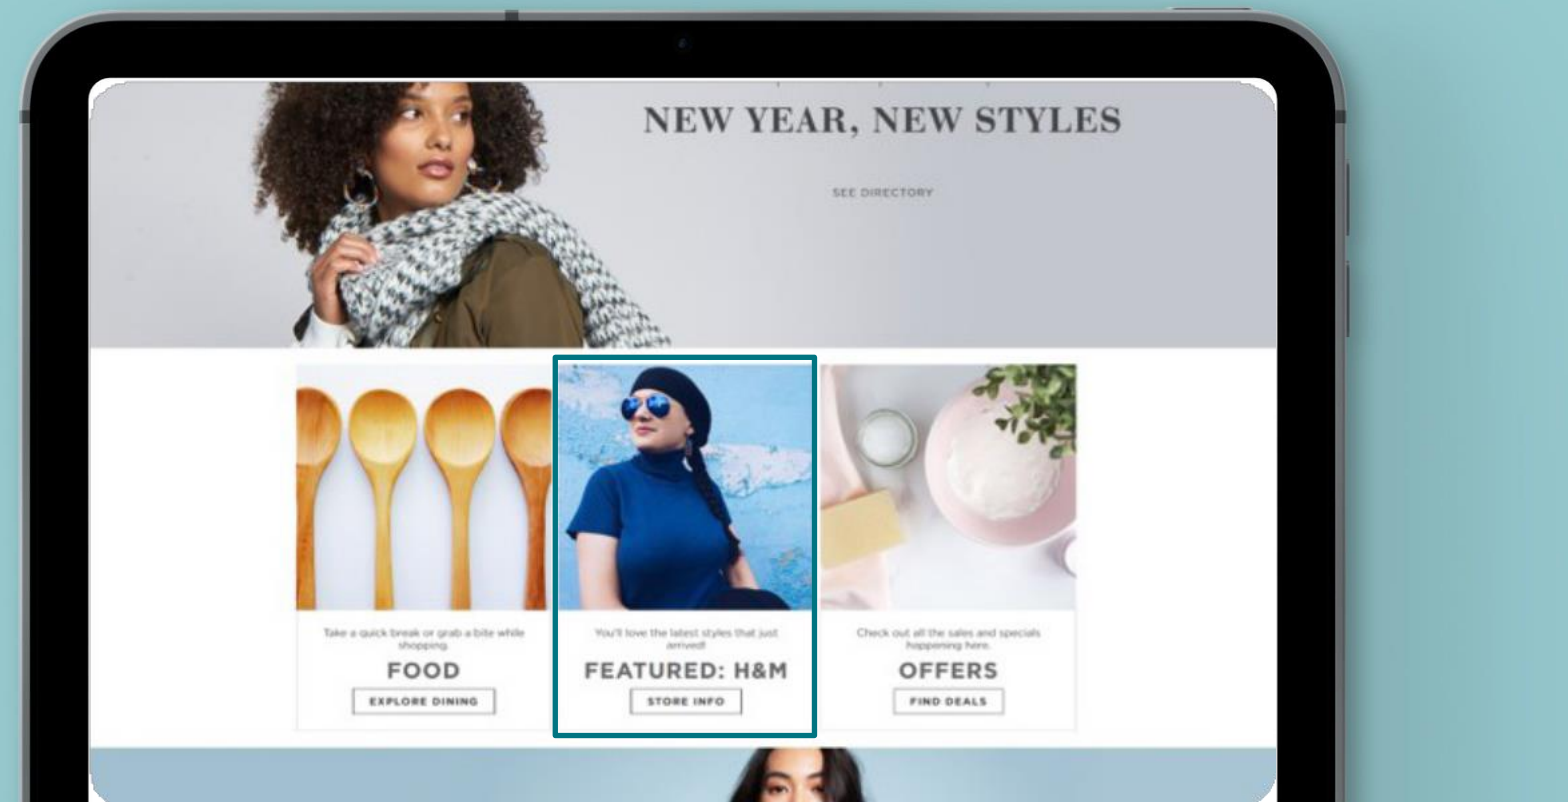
NEW YEAR, NEW STYLES

SEE DIRECTORY

Take a quick break or grab a bite while shopping.

FOOD

EXPLORE DINING

You'll love the latest styles that just arrived!

FEATURED: H&M

STORE INFO

Check out all the sales and specials happening here.

OFFERS

FIND DEALS